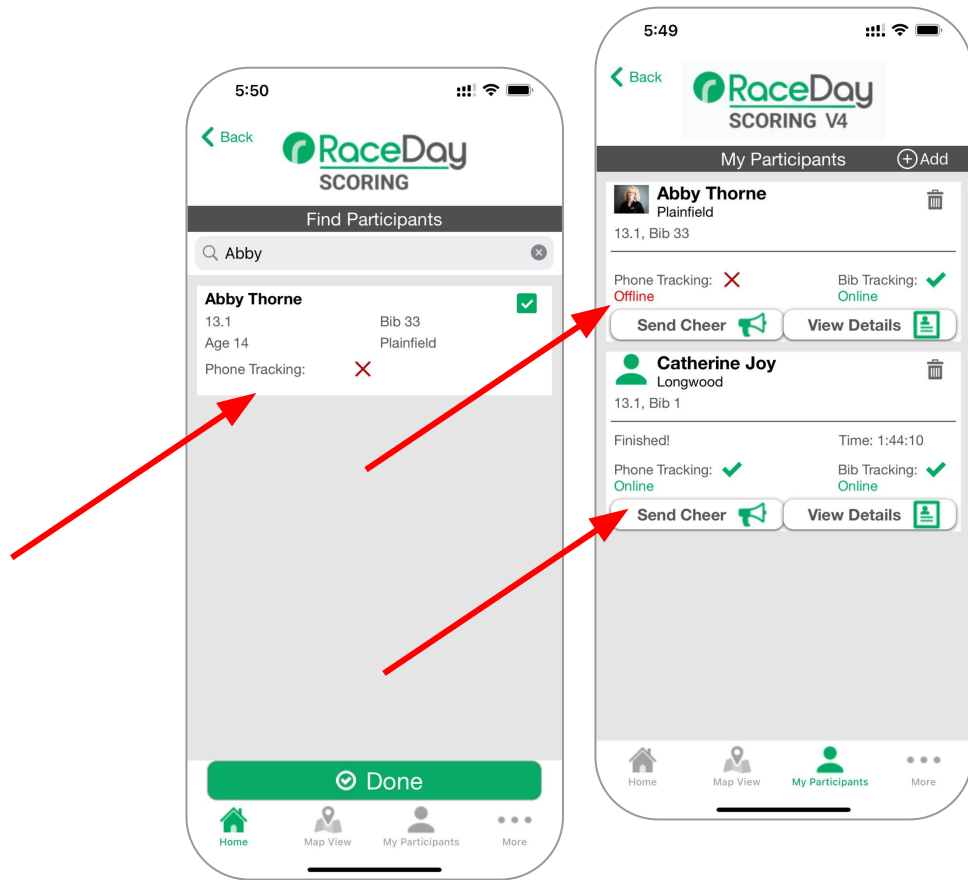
5:50

Back

RaceDay SCORING

Find Participants

Abby

Abby Thorne
13.1
Bib 33
Age 14
Plainfield
Phone Tracking:

Done

Home
Map View
My Participants
More

5:49

Back

RaceDay SCORING V4

My Participants
Add

Abby Thorne
Plainfield
13.1, Bib 33
Phone Tracking:
Offline
Bib Tracking:
Online
Send Cheer
View Details

Catherine Joy
Longwood
13.1, Bib 1
Finished!
Time: 1:44:10
Phone Tracking:
Online
Bib Tracking:
Online
Send Cheer
View Details

Home
Map View
My Participants
More